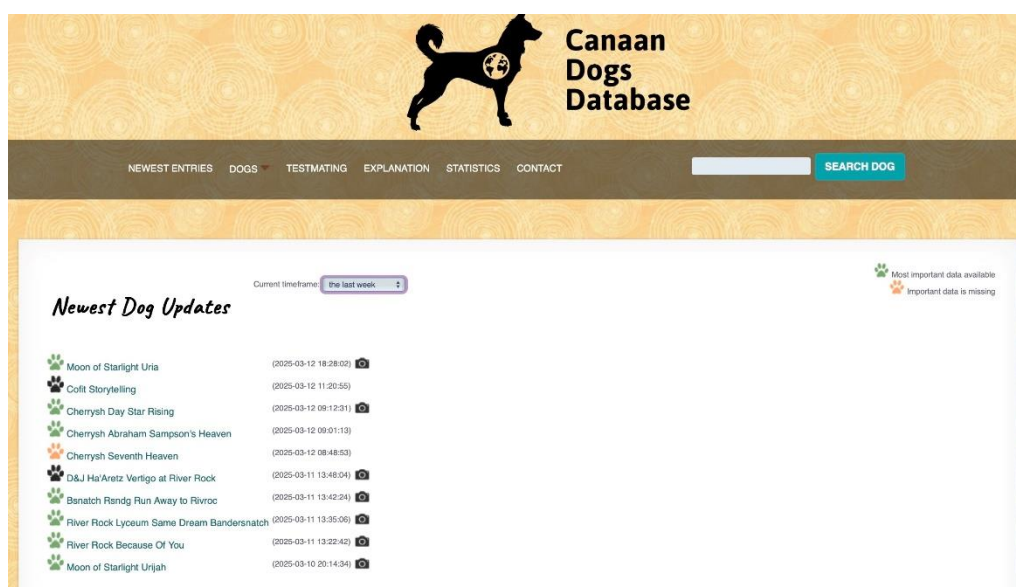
Canaan Dogs Database

NEWEST ENTRIES DOGS TESTMATING EXPLANATION STATISTICS CONTACT SEARCH DOG

Current timeframe: the last week

Most important data available
Important data is missing

Newest Dog Updates

Moon of Starlight Uria (2025-03-12 18:28:02)
Cofit Storytelling (2025-03-12 11:20:55)
Cherrysh Day Star Rising (2025-03-12 09:12:31)
Cherrysh Abraham Sampson's Heaven (2025-03-12 09:01:13)
Cherrysh Seventh Heaven (2025-03-12 08:48:53)
D&J Ha'Aretz Vertigo at River Rock (2025-03-11 13:48:04)
Bsnatch Rsndg Run Away to Rivroc (2025-03-11 13:42:24)
River Rock Lyceum Same Dream Bandersnatch (2025-03-11 13:35:06)
River Rock Because Of You (2025-03-11 13:22:42)
Moon of Starlight Urijah (2025-03-10 20:14:34)